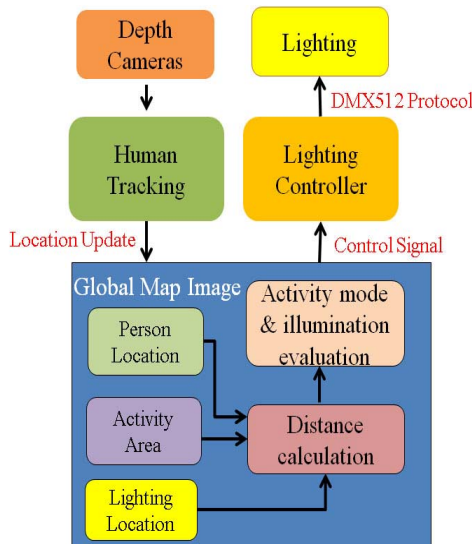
Depth Cameras

Lighting

DMX512 Protocol

Human Tracking

Lighting Controller

Location Update

Control Signal

Global Map Image

Person Location

Activity mode & illumination evaluation

Activity Area

Distance calculation

Lighting Location